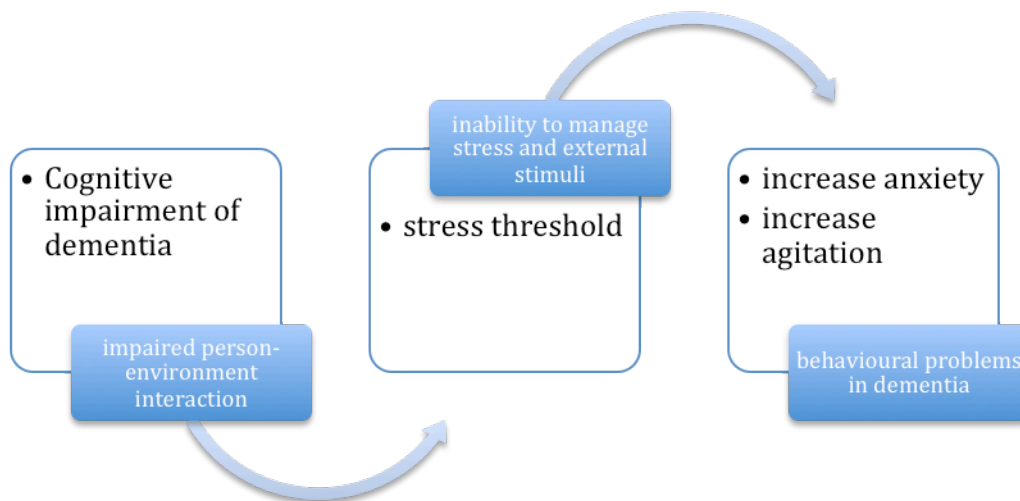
• Cognitive impairment of dementia

impaired person-environment interaction

inability to manage stress and external stimuli

• stress threshold

• increase anxiety
• increase agitation

behavioural problems in dementia